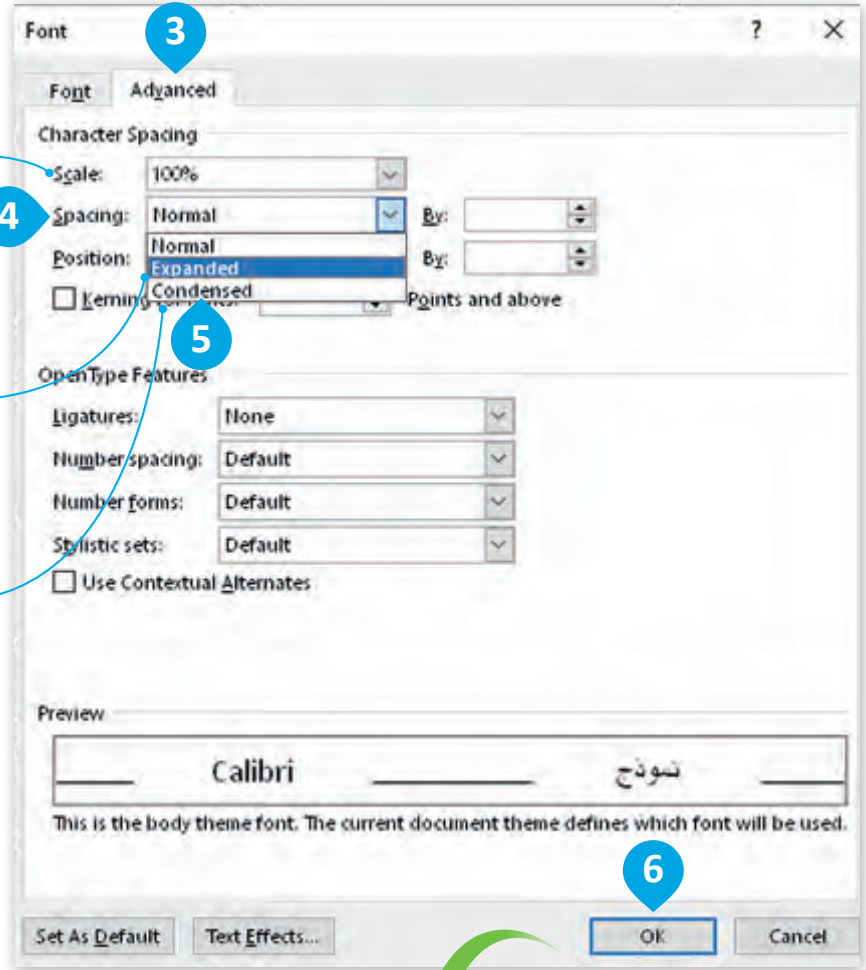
Font
?
3
Font
Advanced
Character Spacing
Scale: 100%
4
Spacing: Normal
By:
Position:
By:
Normal
Expanded
Condensed
Kerning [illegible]
Points and above
5
OpenType Features
Ligatures: None
Number spacing: Default
Number forms: Default
Stylistic sets: Default
Use Contextual Alternates
Preview
Calibri
نموذج
This is the body theme font. The current document theme defines which font will be used.
6
Set As Default
Text Effects...
OK
Cancel